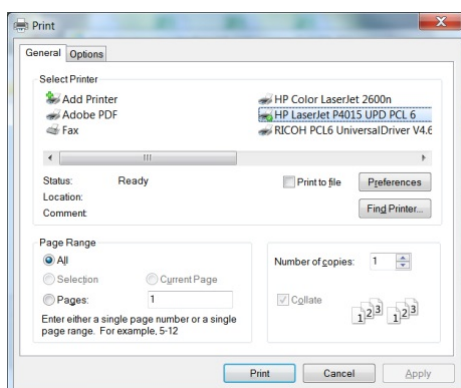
Print

General Options

Select Printer

Add Printer
Adobe PDF
Fax
HP Color LaserJet 2600n
HP LaserJet P4015 UPD PCL 6
RICOH PCL6 UniversalDriver V4.6

Status: Ready
Location:
Comment

Print to file
Preferences
Find Printer...

Page Range
All
Selection
Current Page
Pages: 1
Enter either a single page number or a single page range. For example, 5-12

Number of copies: 1
Collate
1 2 3 1 2 3

Print Cancel Apply